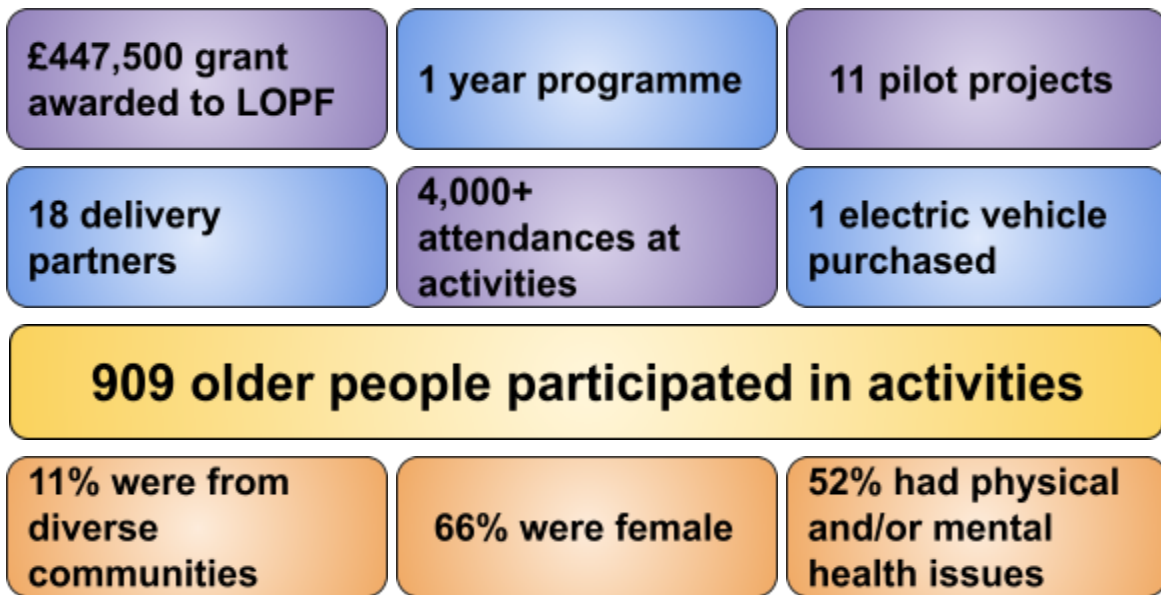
£447,500 grant awarded to LOPF

1 year programme

11 pilot projects

18 delivery partners

4,000+ attendances at activities

1 electric vehicle purchased

909 older people participated in activities

11% were from diverse communities

66% were female

52% had physical and/or mental health issues